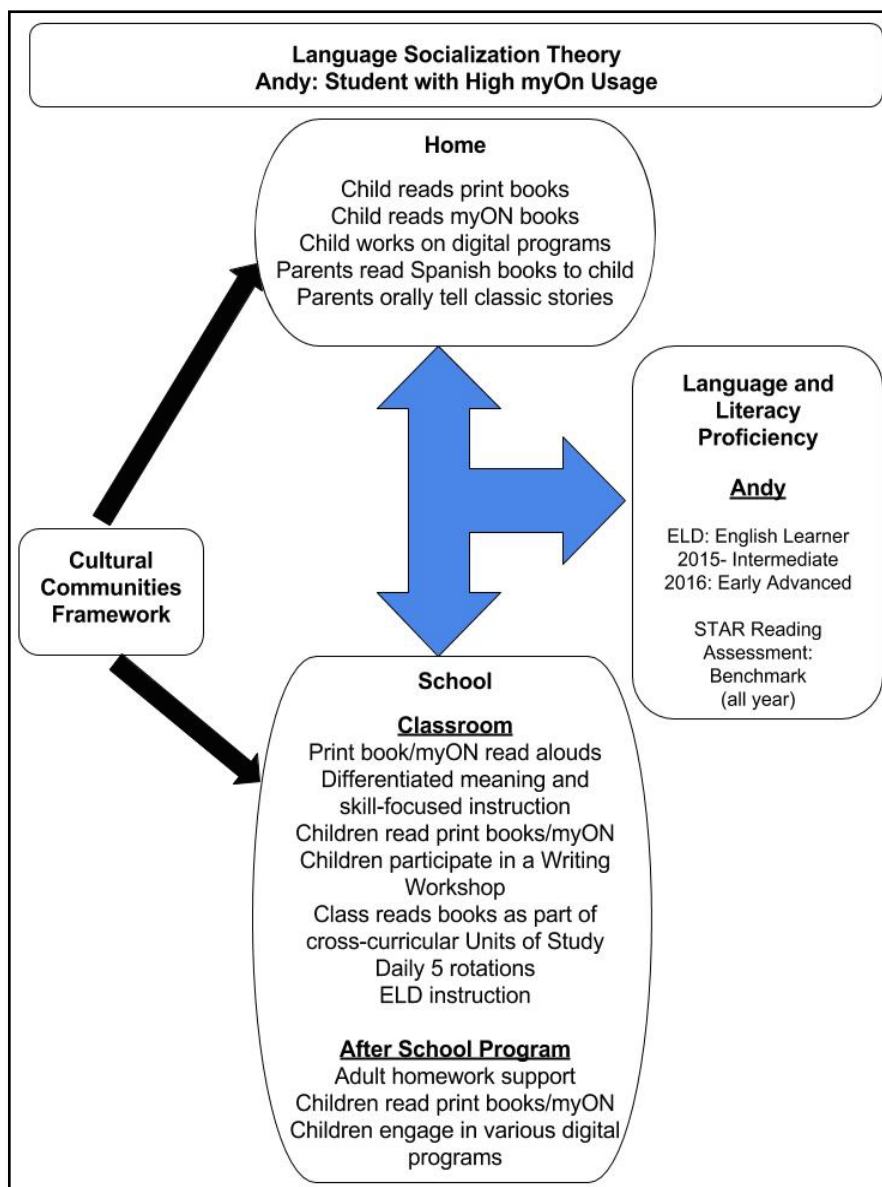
Language Socialization Theory
Andy: Student with High myOn Usage

Home

Child reads print books
Child reads myON books
Child works on digital programs
Parents read Spanish books to child
Parents orally tell classic stories

Language and Literacy Proficiency

Andy

ELD: English Learner
2015- Intermediate
2016: Early Advanced

STAR Reading Assessment: Benchmark (all year)

Cultural Communities Framework

School

Classroom
Print book/myON read alouds
Differentiated meaning and skill-focused instruction
Children read print books/myON
Children participate in a Writing Workshop
Class reads books as part of cross-curricular Units of Study
Daily 5 rotations
ELD instruction

After School Program
Adult homework support
Children read print books/myON
Children engage in various digital programs